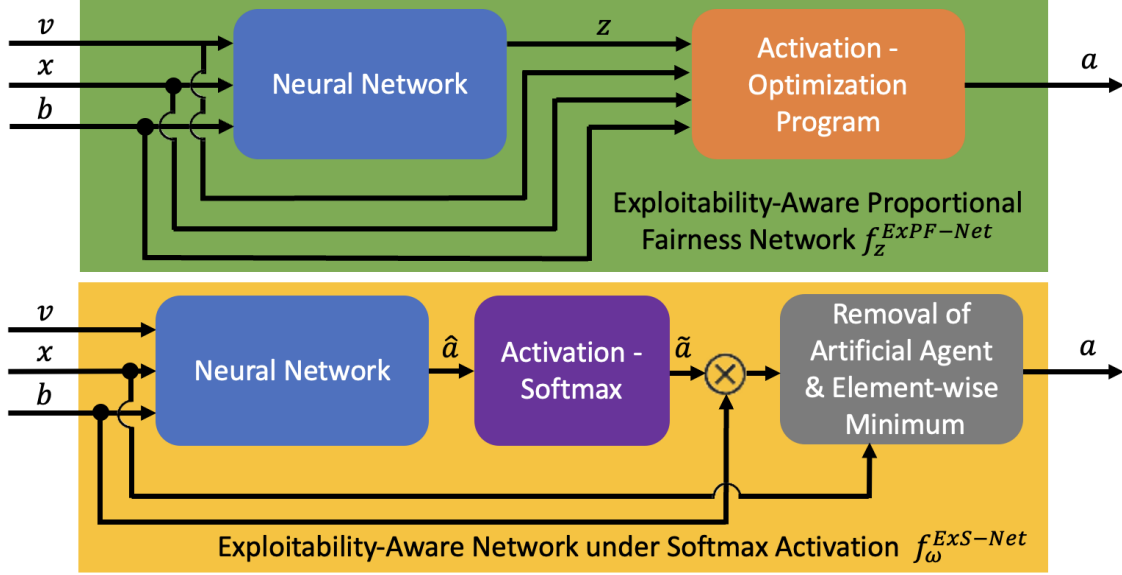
$v$
$x$
$b$
Neural Network
$z$
Activation - Optimization Program
$a$
Exploitability-Aware Proportional Fairness Network $f_z^{ExPF-Net}$

$v$
$x$
$b$
Neural Network
$\hat{a}$
Activation - Softmax
$\tilde{a}$
$\otimes$
Removal of Artificial Agent & Element-wise Minimum
$a$
Exploitability-Aware Network under Softmax Activation $f_\omega^{ExS-Net}$